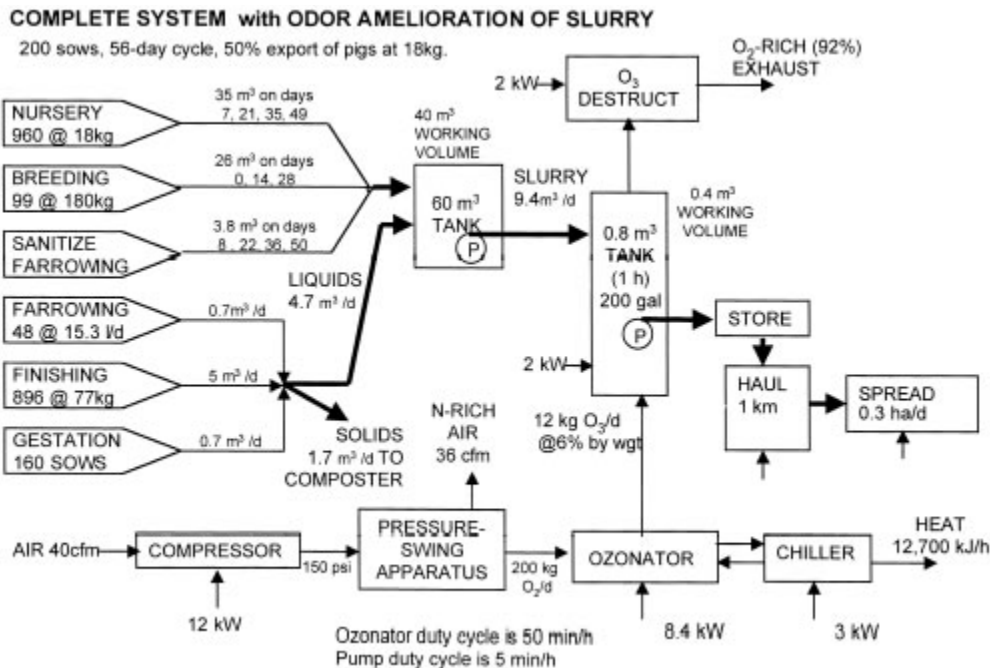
COMPLETE SYSTEM with ODOR AMELIORATION OF SLURRY

200 sows, 56-day cycle, 50% export of pigs at 18kg.

2 kW

$O_3$ DESTRUCT

$O_2$-RICH (92%) EXHAUST

NURSERY 960 @ 18kg

35 $m^3$ on days 7, 21, 35, 49

40 $m^3$ WORKING VOLUME

BREEDING 99 @ 180kg

26 $m^3$ on days 0, 14, 28

SLURRY 9.4 $m^3$ /d

60 $m^3$ TANK

P

0.4 $m^3$ WORKING VOLUME

SANITIZE FARROWING

3.8 $m^3$ on days 8, 22, 36, 50

0.8 $m^3$ TANK (1 h) 200 gal

LIQUIDS 4.7 $m^3$ /d

FARROWING 48 @ 15.3 l/d

0.7$m^3$ /d

P

STORE

FINISHING 896 @ 77kg

5 $m^3$ /d

2 kW

HAUL 1 km

SPREAD 0.3 ha/d

GESTATION 160 SOWS

0.7 $m^3$ /d

SOLIDS 1.7 $m^3$ /d TO COMPOSTER

N-RICH AIR 36 cfm

12 kg $O_3$/d @6% by wgt

AIR 40cfm

COMPRESSOR

150 psi

PRESSURE-SWING APPARATUS

200 kg $O_2$/d

OZONATOR

CHILLER

HEAT 12,700 kJ/h

12 kW

Ozonator duty cycle is 50 min/h
Pump duty cycle is 5 min/h

8.4 kW

3 kW